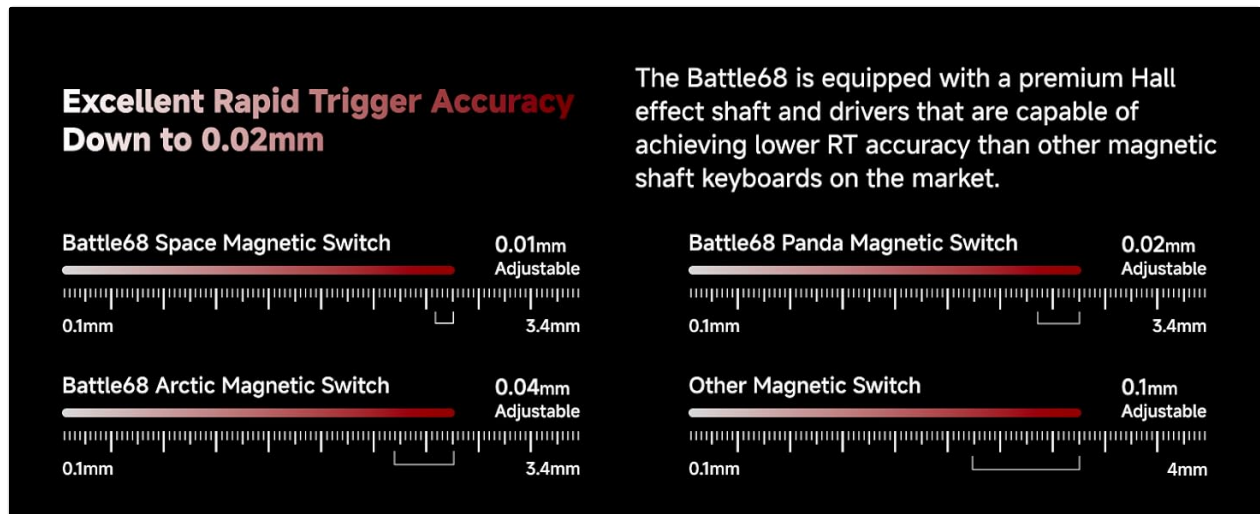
Excellent Rapid Trigger Accuracy
Down to 0.02mm

The Battle68 is equipped with a premium Hall effect shaft and drivers that are capable of achieving lower RT accuracy than other magnetic shaft keyboards on the market.

Battle68 Space Magnetic Switch
0.01mm
Adjustable
0.1mm
3.4mm

Battle68 Panda Magnetic Switch
0.02mm
Adjustable
0.1mm
3.4mm

Battle68 Arctic Magnetic Switch
0.04mm
Adjustable
0.1mm
3.4mm

Other Magnetic Switch
0.1mm
Adjustable
0.1mm
4mm